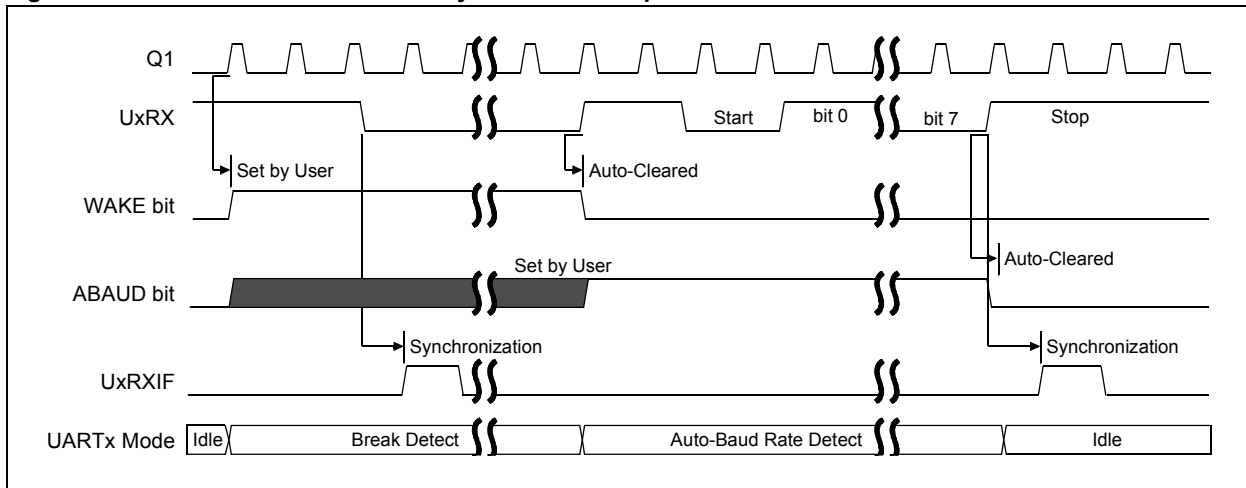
Q1

UxRX

Start

bit 0

bit 7

Stop

Set by User

Auto-Cleared

WAKE bit

Set by User

Auto-Cleared

ABAUD bit

Synchronization

Synchronization

UxRXIF

UARTx Mode

Idle

Break Detect

Auto-Baud Rate Detect

Idle